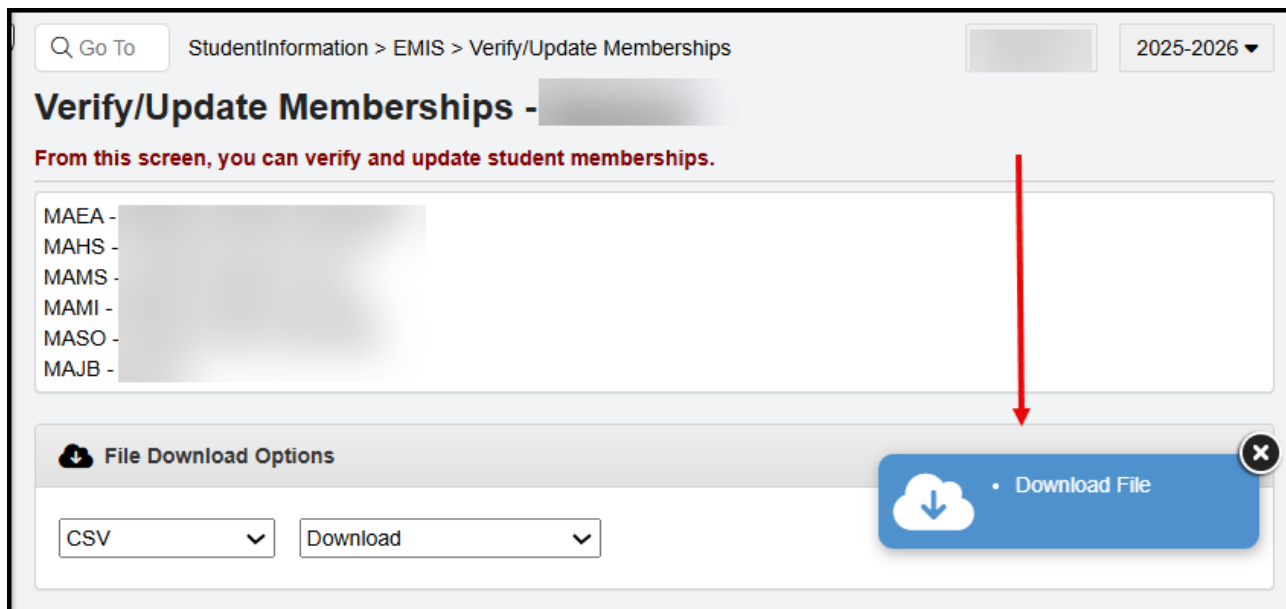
Go To

StudentInformation > EMIS > Verify/Update Memberships

2025-2026

Verify/Update Memberships - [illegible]

From this screen, you can verify and update student memberships.

MAEA - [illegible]
MAHS - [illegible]
MAMS - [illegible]
MAMI - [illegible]
MASO - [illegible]
MAJB - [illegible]

File Download Options

CSV

Download

• Download File